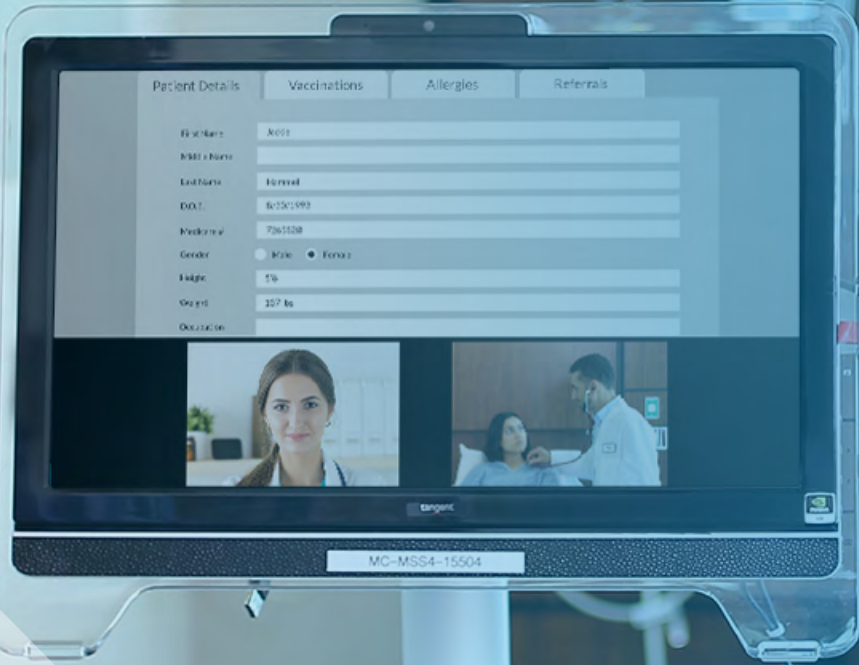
Patient Details | Vaccinations | Allergies | Referrals

First Name: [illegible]
Middle Name:
Last Name: Hemmel
D.O.B.: 6/20/1993
Medicare: 7365520
Gender: Male Female
Height: 5'6
Weight: 107 lbs
Occupation:

tangent

MC-MSS4-15504